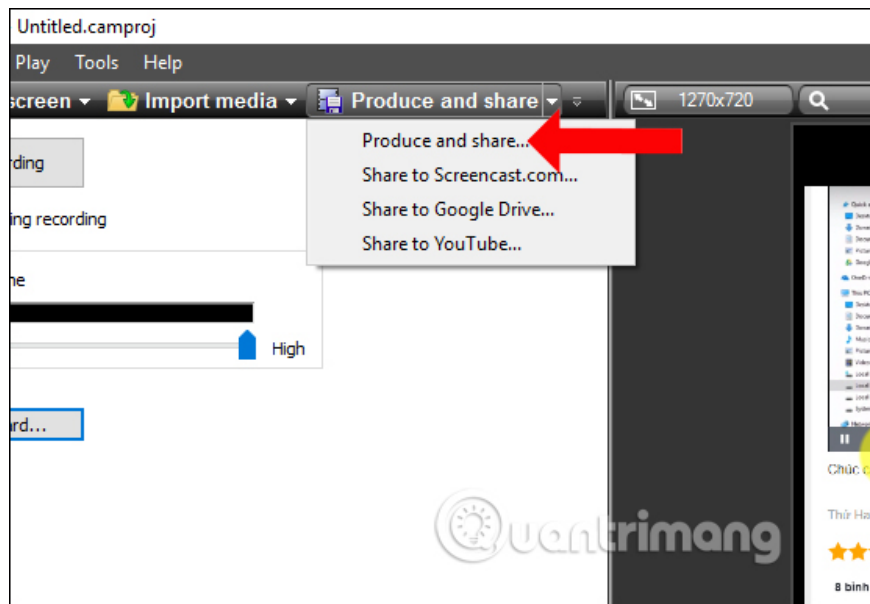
Untitled.camproj

Play Tools Help

screen Import media Produce and share

1270x720

Produce and share...
Share to Screencast.com...
Share to Google Drive...
Share to YouTube...

rding

ing recording

ne

High

rd...

Chúc c

Thứ Ha

8 bình

Quantrimang